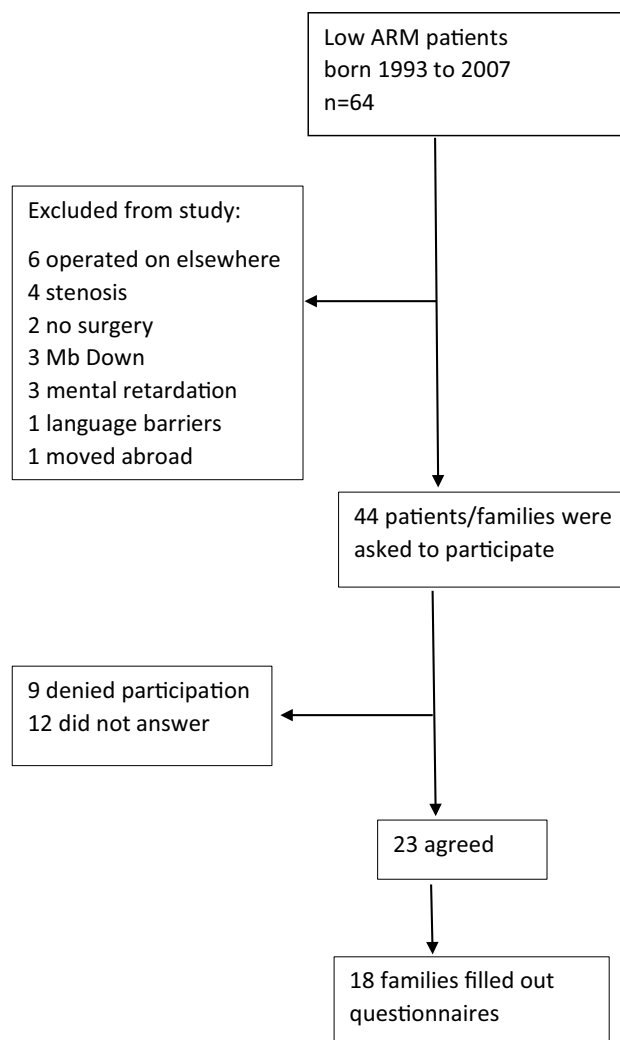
Low ARM patients born 1993 to 2007 n=64

Excluded from study:

6 operated on elsewhere
4 stenosis
2 no surgery
3 Mb Down
3 mental retardation
1 language barriers
1 moved abroad

44 patients/families were asked to participate

9 denied participation
12 did not answer

23 agreed

18 families filled out questionnaires